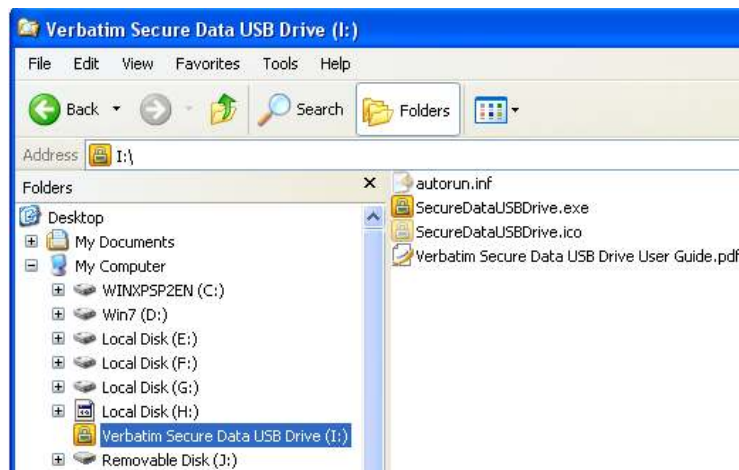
Verbatim Secure Data USB Drive (I:)

File Edit View Favorites Tools Help

Back Search Folders

Address I:\

Folders ×

Desktop
My Documents
My Computer
WINXPSP2EN (C:)
Win7 (D:)
Local Disk (E:)
Local Disk (F:)
Local Disk (G:)
Local Disk (H:)
Verbatim Secure Data USB Drive (I:)
Removable Disk (J:)

autorun.inf
SecureDataUSBDrive.exe
SecureDataUSBDrive.ico
Verbatim Secure Data USB Drive User Guide.pdf